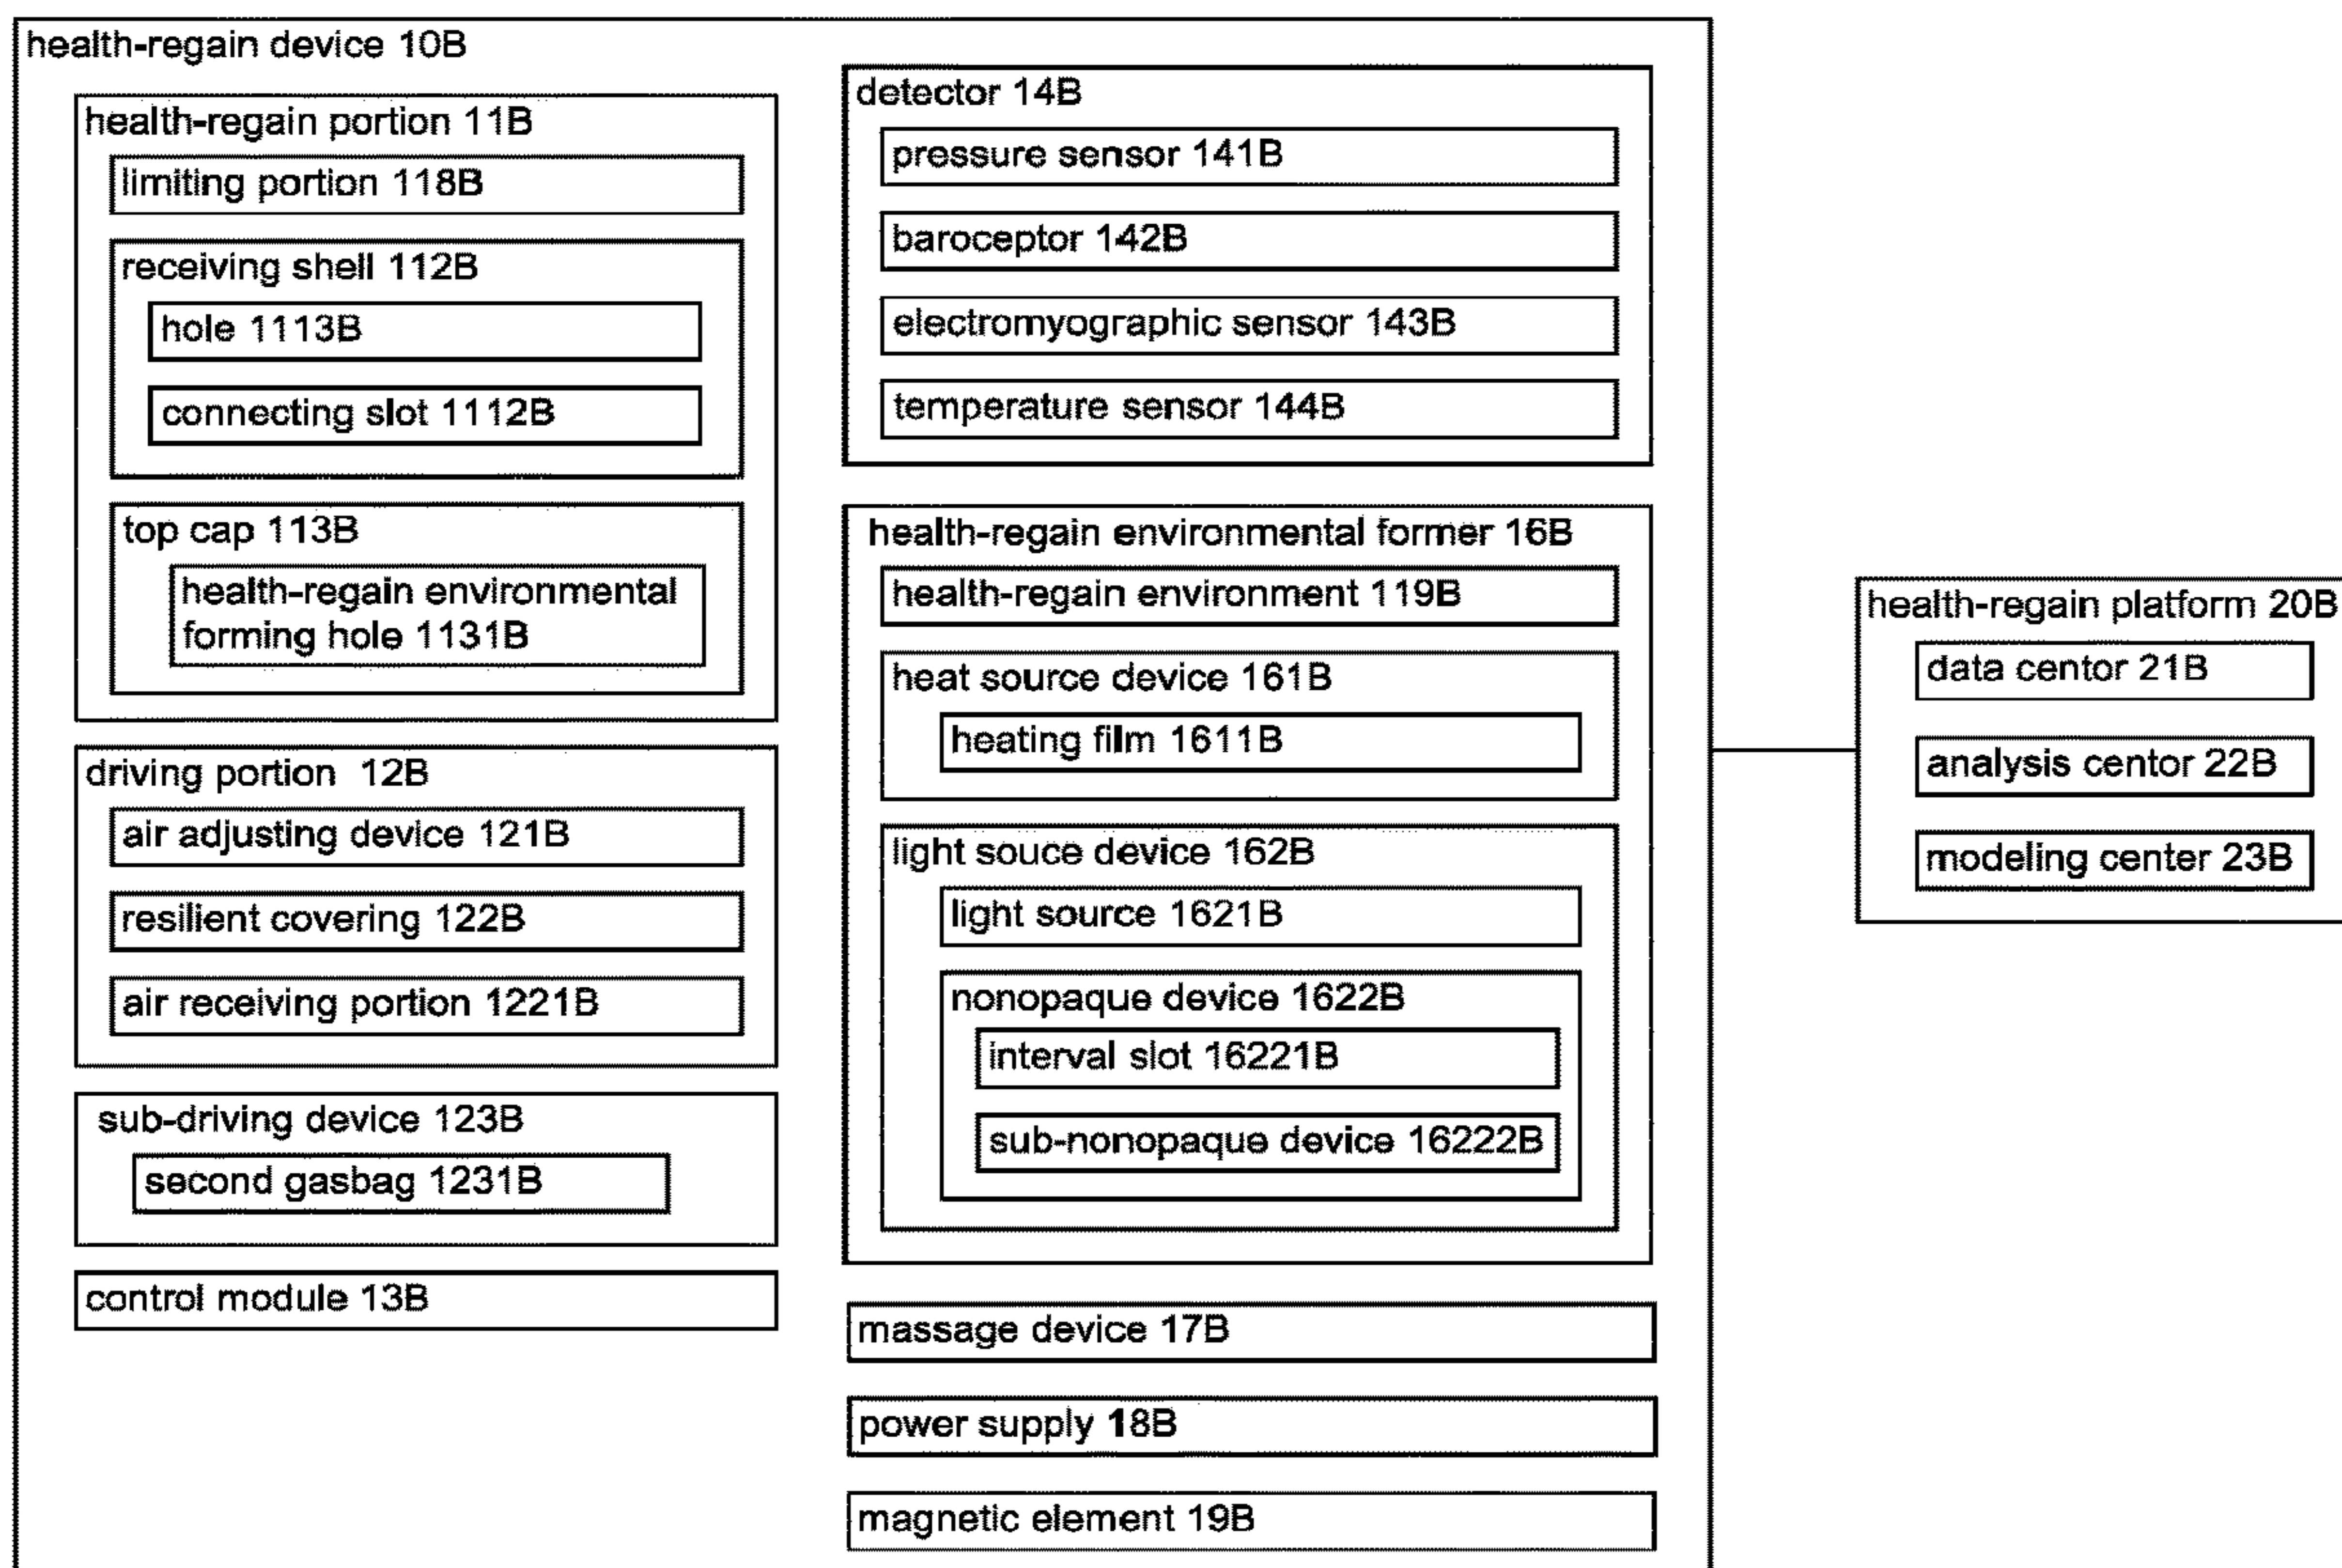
health-regain device 10B

health-regain portion 11B

limiting portion 118B

receiving shell 112B

hole 1113B

connecting slot 1112B

top cap 113B

health-regain environmental forming hole 1131B

driving portion 12B

air adjusting device 121B

resilient covering 122B

air receiving portion 1221B

sub-driving device 123B

second gasbag 1231B

control module 13B

detector 14B

pressure sensor 141B

baroceptor 142B

electromyographic sensor 143B

temperature sensor 144B

health-regain environmental former 16B

health-regain environment 119B

heat source device 161B

heating film 1611B

light souce device 162B

light source 1621B

nonopaque device 1622B

interval slot 16221B

sub-nonopaque device 16222B

massage device 17B

power supply 18B

magnetic element 19B

health-regain platform 20B

data centor 21B

analysis centor 22B

modeling center 23B